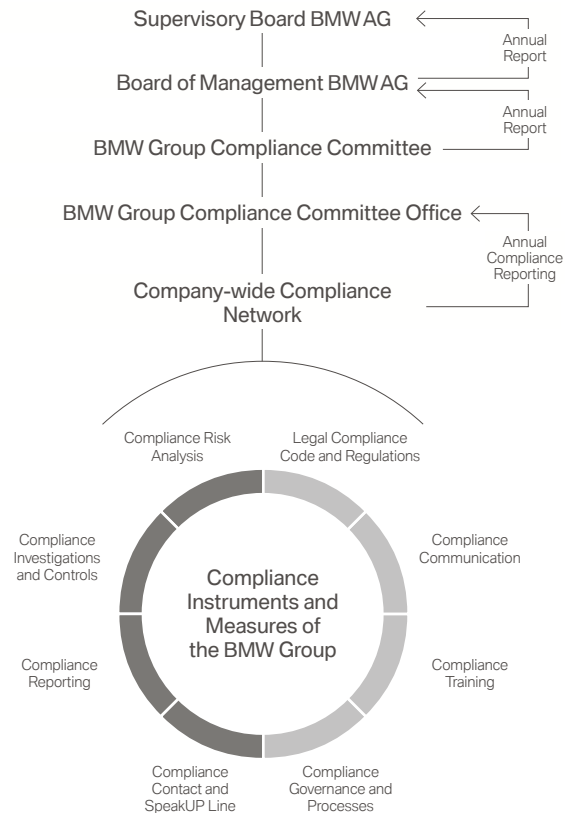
Supervisory Board BMW AG

Annual Report

Board of Management BMW AG

Annual Report

BMW Group Compliance Committee

BMW Group Compliance Committee Office

Annual Compliance Reporting

Company-wide Compliance Network

Compliance Risk Analysis

Legal Compliance Code and Regulations

Compliance Communication

Compliance Training

Compliance Governance and Processes

Compliance Contact and SpeakUP Line

Compliance Reporting

Compliance Investigations and Controls

Compliance Instruments and Measures of the BMW Group